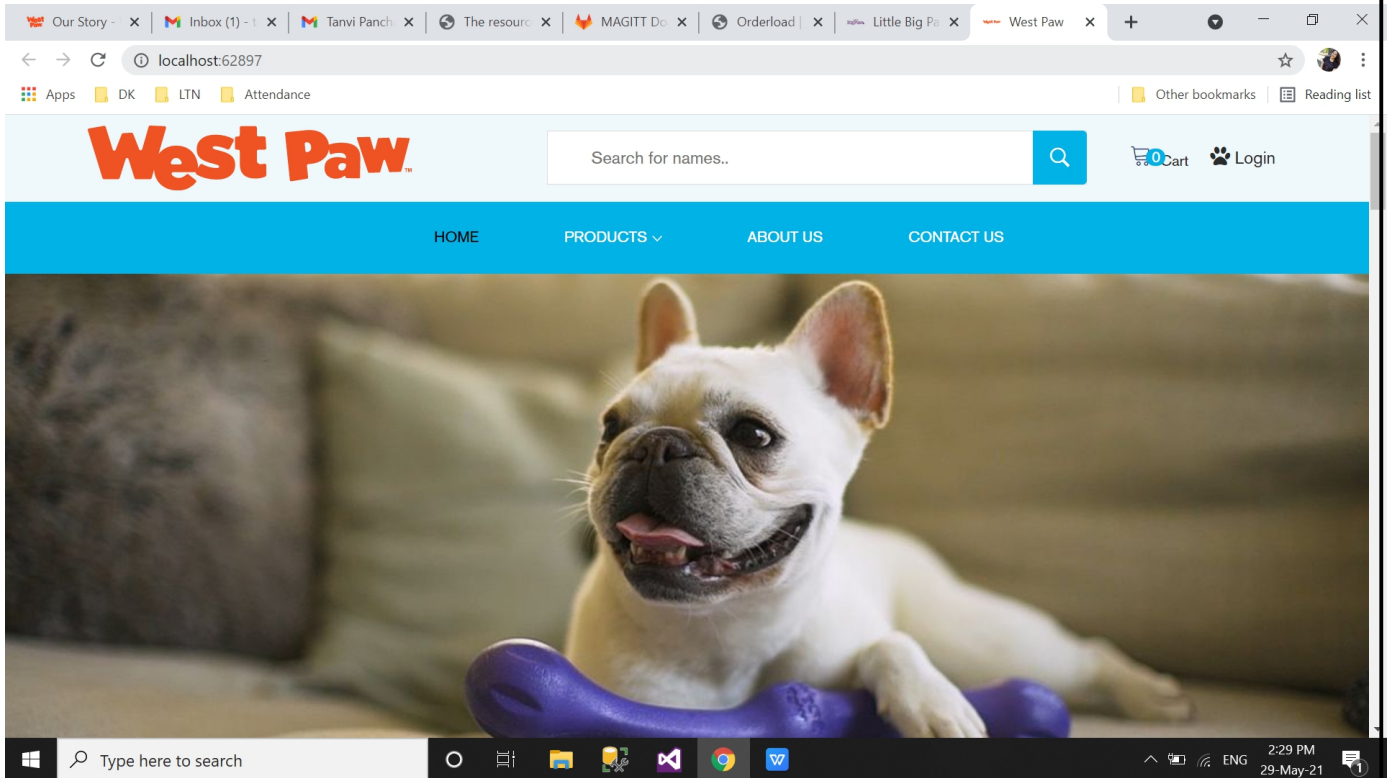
Our Story - | Inbox (1) - | Tanvi Panch | The resourc | MAGITT Do | Orderload | | Little Big Pa | West Paw

localhost:62897

Apps DK LTN Attendance Other bookmarks Reading list

West Paw

Search for names..

0 Cart Login

HOME PRODUCTS ABOUT US CONTACT US

Type here to search

ENG 2:29 PM 29-May-21